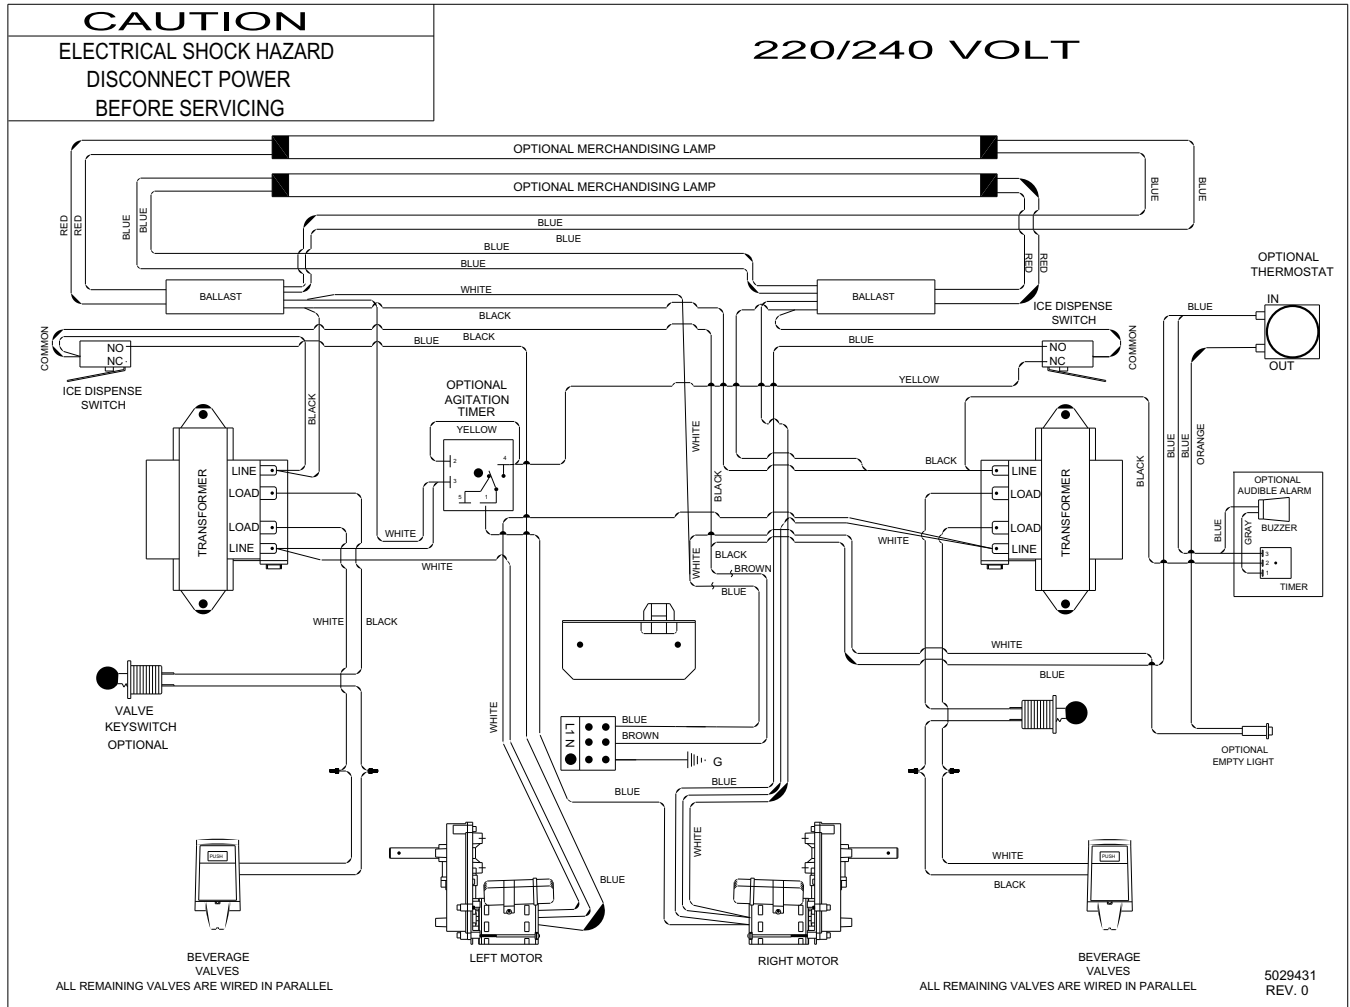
CAUTION
ELECTRICAL SHOCK HAZARD
DISCONNECT POWER
BEFORE SERVICING

220/240 VOLT

OPTIONAL MERCHANDISING LAMP
OPTIONAL MERCHANDISING LAMP

RED
RED
BLUE
BLUE
BLUE
BLUE
BLUE
BLUE
BLUE
BLUE
RED
RED

BALLAST
WHITE
BALLAST
BLACK
BLACK
BLUE
BLUE

OPTIONAL THERMOSTAT
IN
OUT
BLUE

COMMON
NO
NC
ICE DISPENSE SWITCH

ICE DISPENSE SWITCH
NO
NC
COMMON
YELLOW

OPTIONAL AGITATION TIMER
YELLOW
2
3
4
5
1

BLACK
TRANSFORMER
LINE
LOAD
LOAD
LINE
WHITE
WHITE

WHITE
BLACK
WHITE
BLACK
BROWN
BLUE
WHITE

BLACK
TRANSFORMER
LINE
LOAD
LOAD
LINE
WHITE
BLACK
BLUE
BLUE
ORANGE

OPTIONAL AUDIBLE ALARM
BUZZER
BLUE
GRAY
3
2
1
TIMER

WHITE
BLACK

VALVE KEYSWITCH OPTIONAL

WHITE
BLUE

L1 N
BLUE
BROWN
G
BLUE
BLUE

OPTIONAL EMPTY LIGHT

WHITE
WHITE
BLUE

PUSH
PUSH
WHITE
BLACK

BEVERAGE VALVES
ALL REMAINING VALVES ARE WIRED IN PARALLEL

LEFT MOTOR

RIGHT MOTOR

BEVERAGE VALVES
ALL REMAINING VALVES ARE WIRED IN PARALLEL

5029431
REV. 0